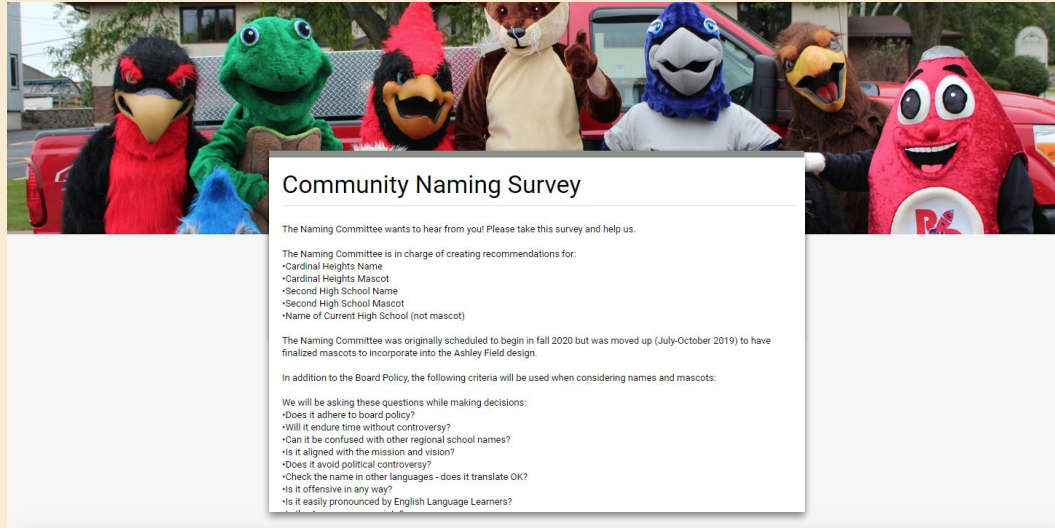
Community Naming Survey

The Naming Committee wants to hear from you! Please take this survey and help us.

The Naming Committee is in charge of creating recommendations for:
•Cardinal Heights Name
•Cardinal Heights Mascot
•Second High School Name
•Second High School Mascot
•Name of Current High School (not mascot)

The Naming Committee was originally scheduled to begin in fall 2020 but was moved up (July-October 2019) to have finalized mascots to incorporate into the Ashley Field design.

In addition to the Board Policy, the following criteria will be used when considering names and mascots:

We will be asking these questions while making decisions:
•Does it adhere to board policy?
•Will it endure time without controversy?
•Can it be confused with other regional school names?
•Is it aligned with the mission and vision?
•Does it avoid political controversy?
•Check the name in other languages - does it translate OK?
•Is it offensive in any way?
•Is it easily pronounced by English Language Learners?
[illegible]